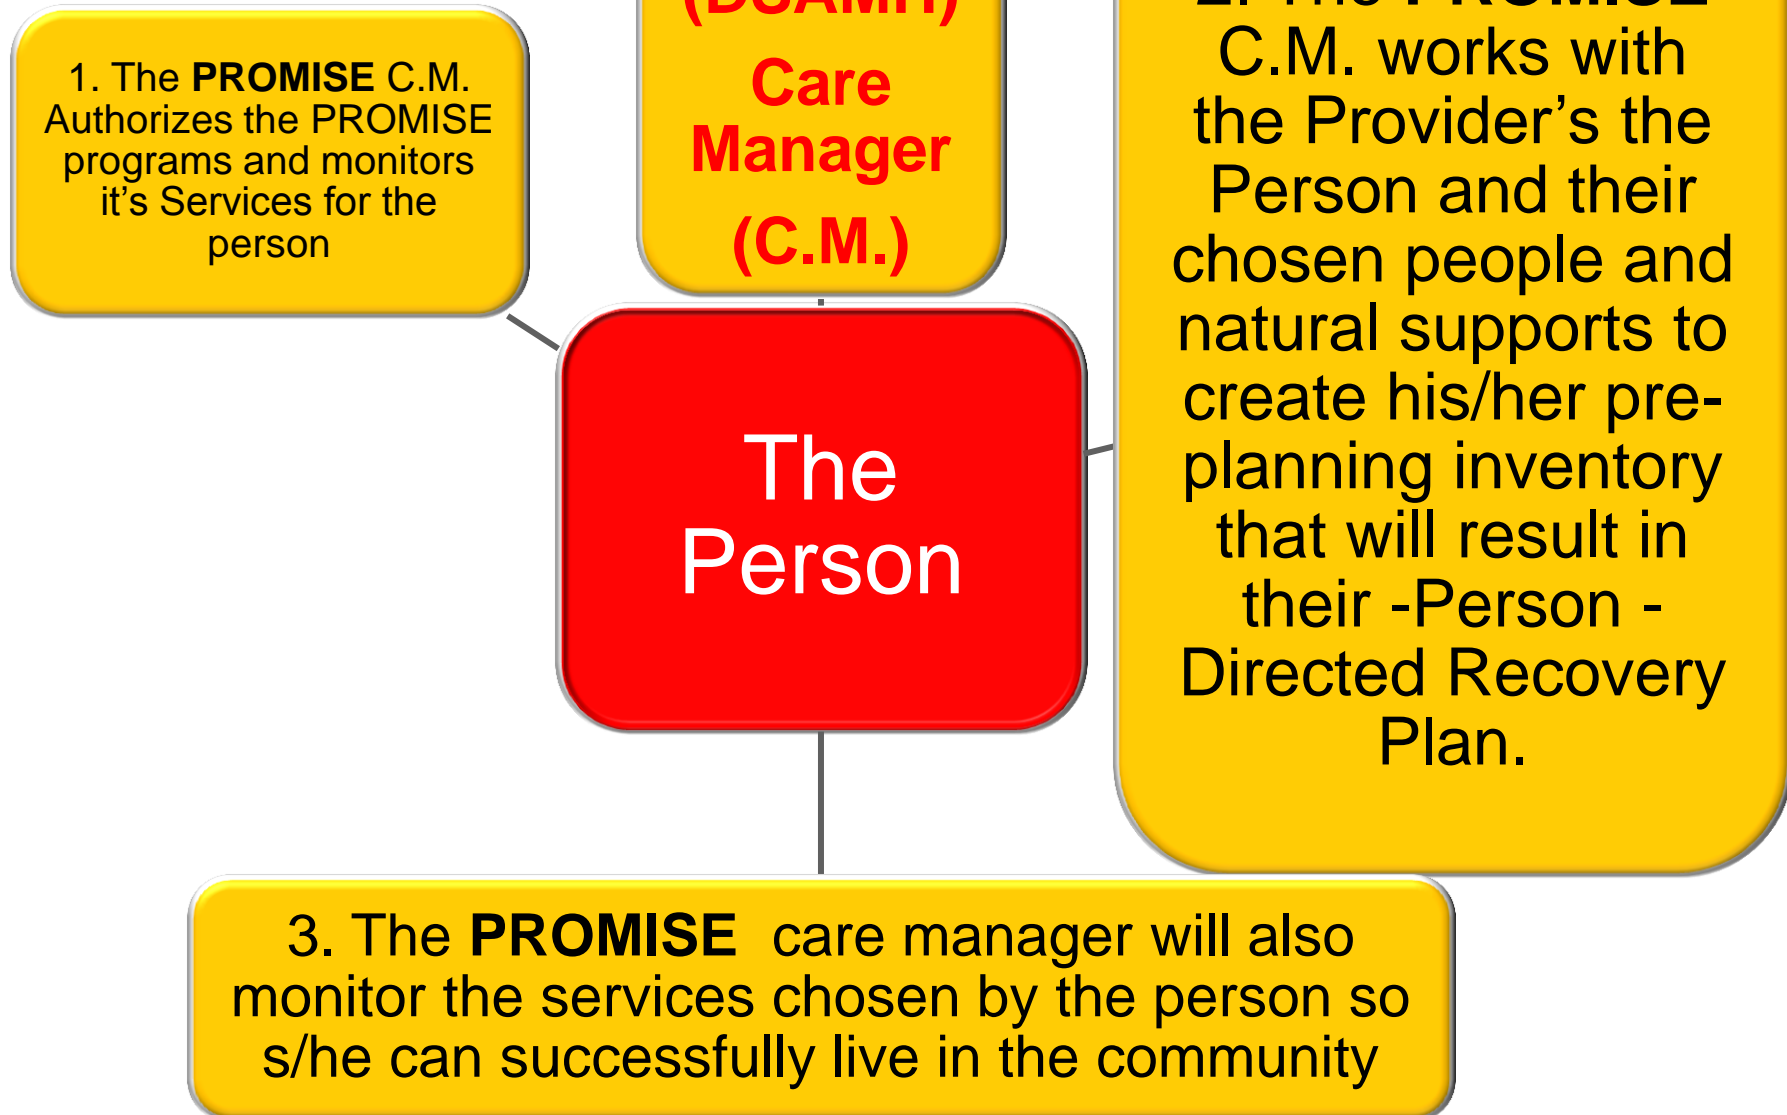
1. The **PROMISE** C.M. Authorizes the PROMISE programs and monitors it's Services for the person

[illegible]

Care Manager

(C.M.)

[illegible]

C.M. works with the Provider's the Person and their chosen people and natural supports to create his/her pre-planning inventory that will result in their -Person - Directed Recovery Plan.

The Person

3. The **PROMISE** care manager will also monitor the services chosen by the person so s/he can successfully live in the community